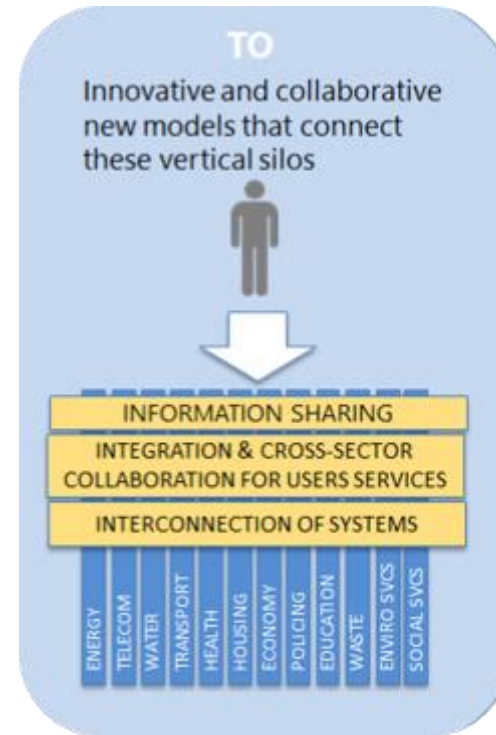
TO

Innovative and collaborative new models that connect these vertical silos

INFORMATION SHARING

INTEGRATION & CROSS-SECTOR COLLABORATION FOR USERS SERVICES

INTERCONNECTION OF SYSTEMS

ENERGY
TELECOM
WATER
TRANSPORT
HEALTH
HOUSING
ECONOMY
POLICING
EDUCATION
WASTE
ENVIRO SVCS
SOCIAL SVCS